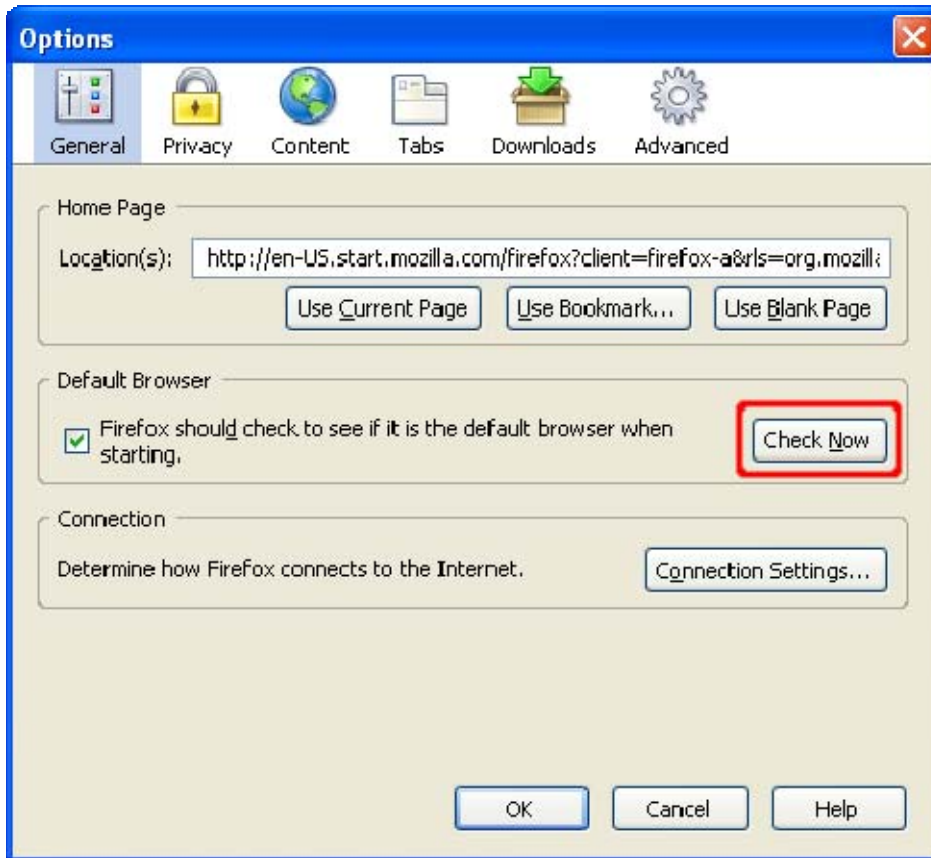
Options

General Privacy Content Tabs Downloads Advanced

Home Page

Location(s): http://en-US.start.mozilla.com/firefox?client=firefox-a&rls=org.mozill

Use Current Page Use Bookmark... Use Blank Page

Default Browser

Firefox should check to see if it is the default browser when starting.

Check Now

Connection

Determine how Firefox connects to the Internet.

Connection Settings...

OK Cancel Help